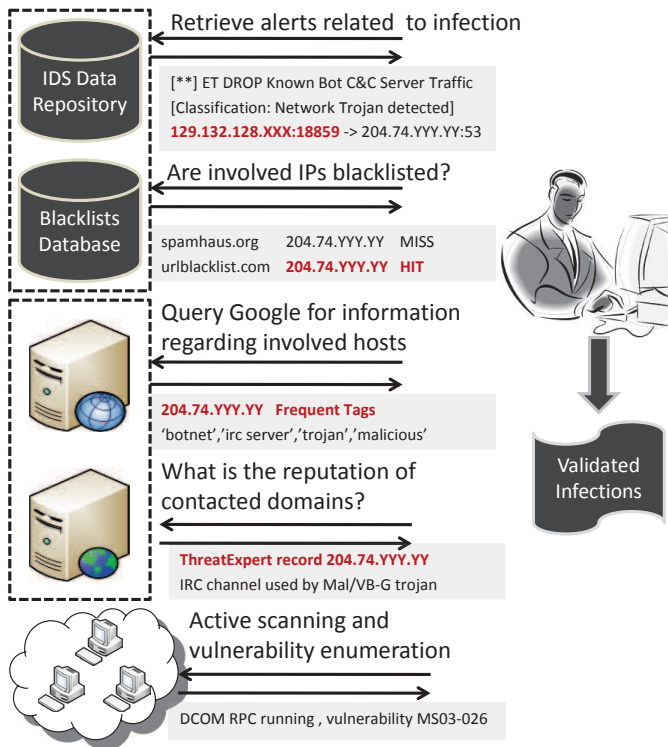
IDS Data Repository

Retrieve alerts related to infection

[**] ET DROP Known Bot C&C Server Traffic [Classification: Network Trojan detected] 129.132.128.XXX:18859 -> 204.74.YYY.YY:53

Blacklists Database

Are involved IPs blacklisted?

| spamhaus.org | 204.74.YYY.YY | MISS |
|---|---|---|
| urlblacklist.com | 204.74.YYY.YY | HIT |

Query Google for information regarding involved hosts

204.74.YYY.YY Frequent Tags
'botnet','irc server','trojan','malicious'

What is the reputation of contacted domains?

ThreatExpert record 204.74.YYY.YY
IRC channel used by Mal/VB-G trojan

Active scanning and vulnerability enumeration

DCOM RPC running , vulnerability MS03-026

Validated Infections